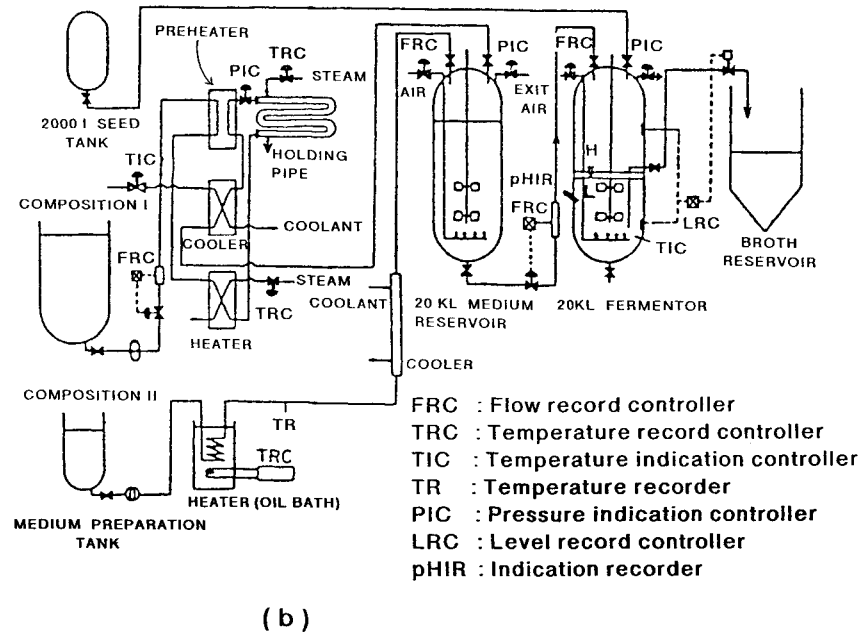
2000 l SEED TANK

PREHEATER

PIC

TRC

STEAM

HOLDING PIPE

TIC

COMPOSITION I

COOLER

COOLANT

FRC

STEAM

TRC

HEATER

FRC

PIC

AIR

EXIT AIR

FRC

PIC

H

pHIR

FRC

L

LRC

TIC

BROTH RESERVOIR

COOLANT

20 KL MEDIUM RESERVOIR

20KL FERMENTOR

COOLER

COMPOSITION II

TR

TRC

HEATER (OIL BATH)

MEDIUM PREPARATION TANK

FRC : Flow record controller
TRC : Temperature record controller
TIC : Temperature indication controller
TR : Temperature recorder
PIC : Pressure indication controller
LRC : Level record controller
pHIR : Indication recorder

(b)